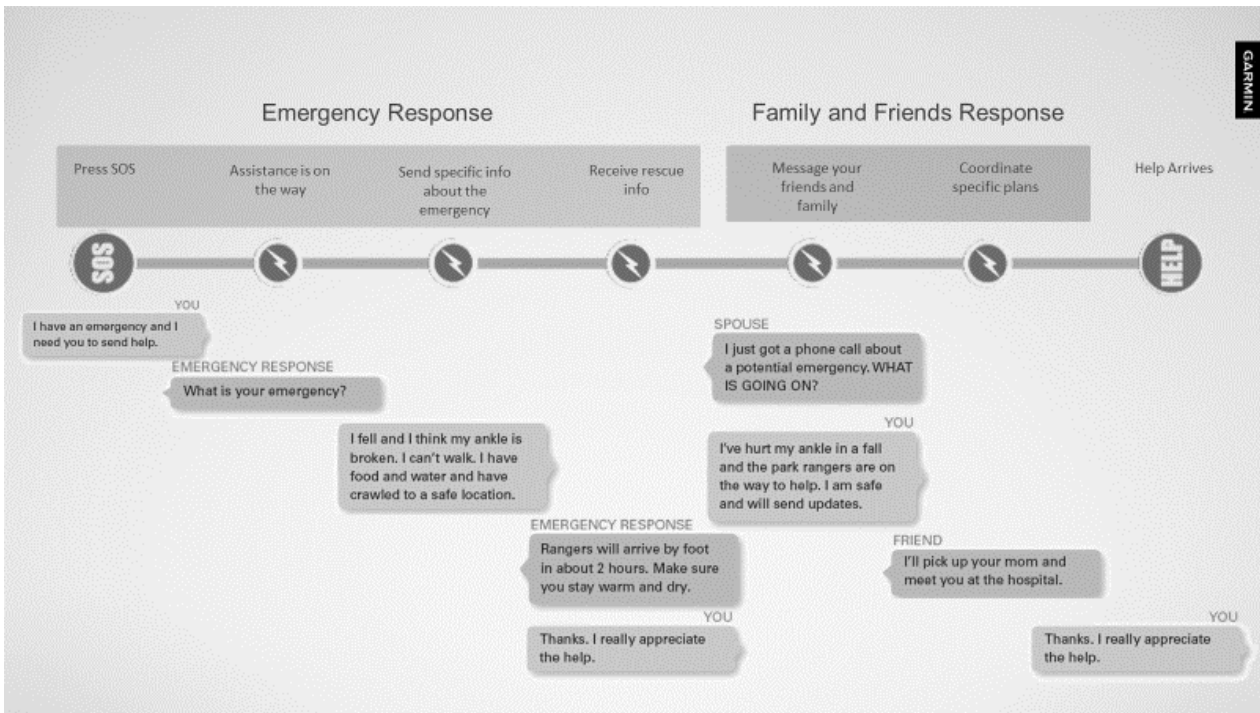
GARMIN

Emergency Response

Family and Friends Response

Press SOS

Assistance is on the way

Send specific info about the emergency

Receive rescue info

Message your friends and family

Coordinate specific plans

Help Arrives

SOS

HELP

YOU
I have an emergency and I need you to send help.

EMERGENCY RESPONSE
What is your emergency?

I fell and I think my ankle is broken. I can't walk. I have food and water and have crawled to a safe location.

EMERGENCY RESPONSE
Rangers will arrive by foot in about 2 hours. Make sure you stay warm and dry.

YOU
Thanks. I really appreciate the help.

SPOUSE
I just got a phone call about a potential emergency. WHAT IS GOING ON?

YOU
I've hurt my ankle in a fall and the park rangers are on the way to help. I am safe and will send updates.

FRIEND
I'll pick up your mom and meet you at the hospital.

YOU
Thanks. I really appreciate the help.